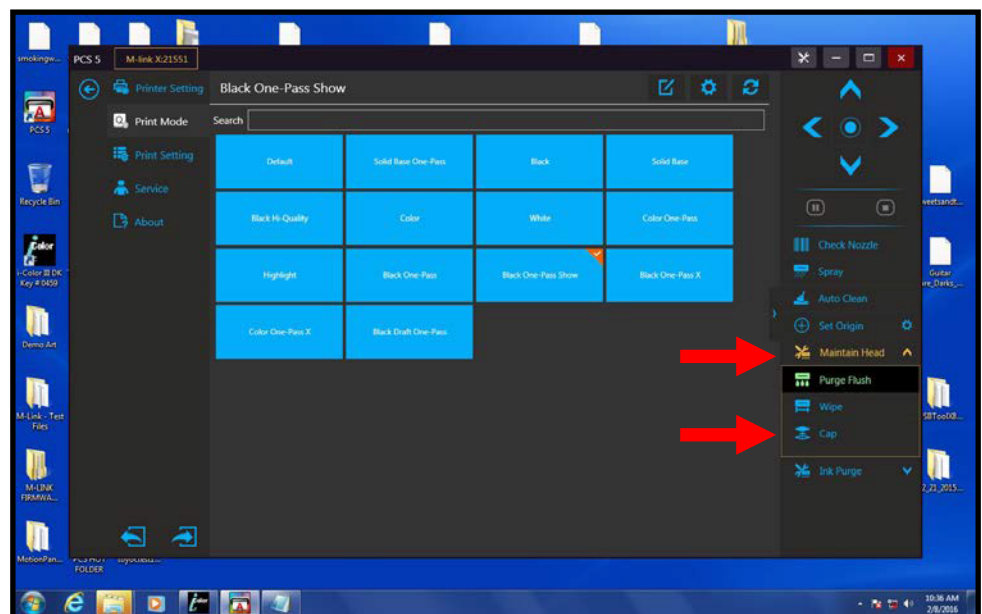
smokingw...
PCS 5
M-link X:21551
PCS 5
Recycle Bin
i-Color III DK Key # 0459
Demo Art
M-Link - Test Files
M-LINK FIRMWA...
MotionPan...
PCS HOT FOLDER
Printer Setting
Print Mode
Print Setting
Service
About
Black One-Pass Show
Search

| Default | Solid Base One-Pass | Black | Solid Base |
|---|---|---|---|
| Black Hi-Quality | Color | White | Color One-Pass |
| Highlight | Black One-Pass | Black One-Pass Show | Black One-Pass X |
| Color One-Pass X | Black Draft One-Pass | | |

Check Nozzle
Spray
Auto Clean
Set Origin
Maintain Head
Purge Flush
Wipe
Cap
Ink Purge
weetsandt...
Guitar ...re_Darks_...
SBToo00...
2_21_2015...
10:36 AM
2/8/2016